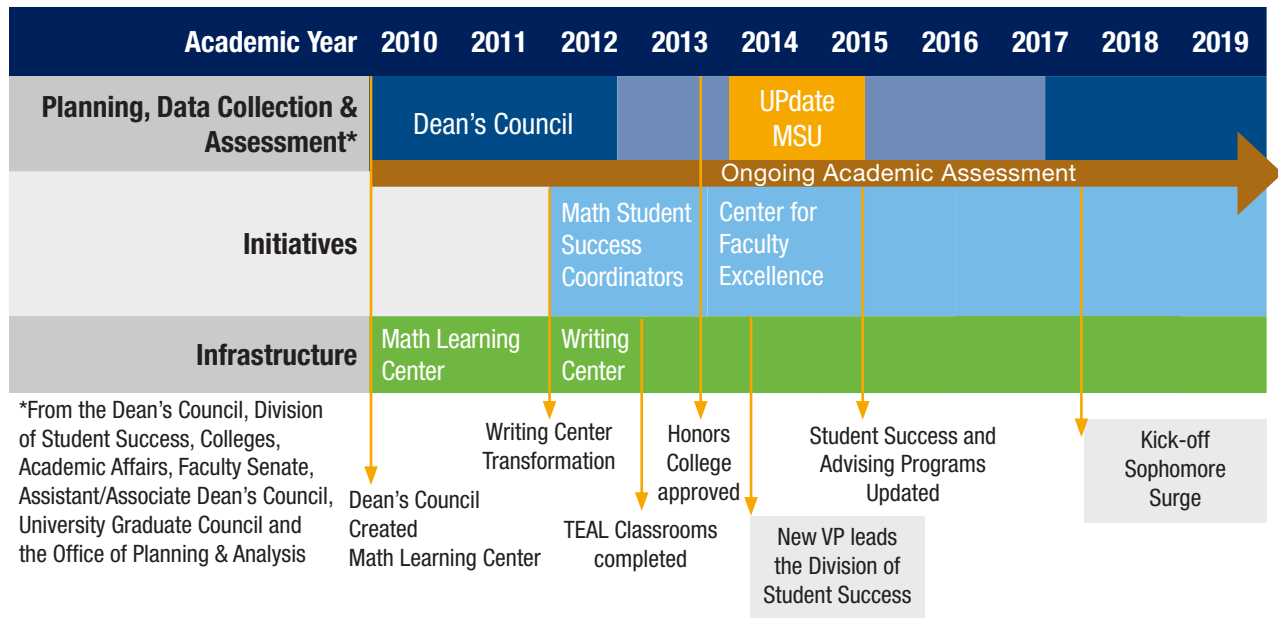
| Academic Year | 2010 | 2011 | 2012 | 2013 | 2014 | 2015 | 2016 | 2017 | 2018 | 2019 |
|---|---|---|---|---|---|---|---|---|---|---|
| Planning, Data Collection & Assessment* | Dean's Council | | | | UPdate MSU | | | | | |
| | Ongoing Academic Assessment | | | | | | | | | |
| Initiatives | | | Math Student Success Coordinators | | Center for Faculty Excellence | | | | | |
| Infrastructure | Math Learning Center | | Writing Center | | | | | | | |

*From the Dean's Council, Division of Student Success, Colleges, Academic Affairs, Faculty Senate, Assistant/Associate Dean's Council, University Graduate Council and the Office of Planning & Analysis

Dean's Council Created Math Learning Center

Writing Center Transformation

TEAL Classrooms completed

Honors College approved

New VP leads the Division of Student Success

Student Success and Advising Programs Updated

Kick-off Sophomore Surge